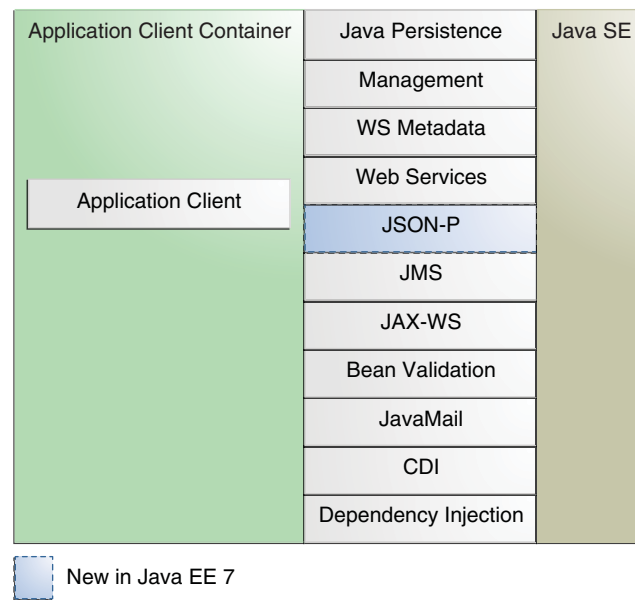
Application Client Container

Application Client

Java Persistence

Management

WS Metadata

Web Services

JSON-P

JMS

JAX-WS

Bean Validation

JavaMail

CDI

Dependency Injection

Java SE

New in Java EE 7